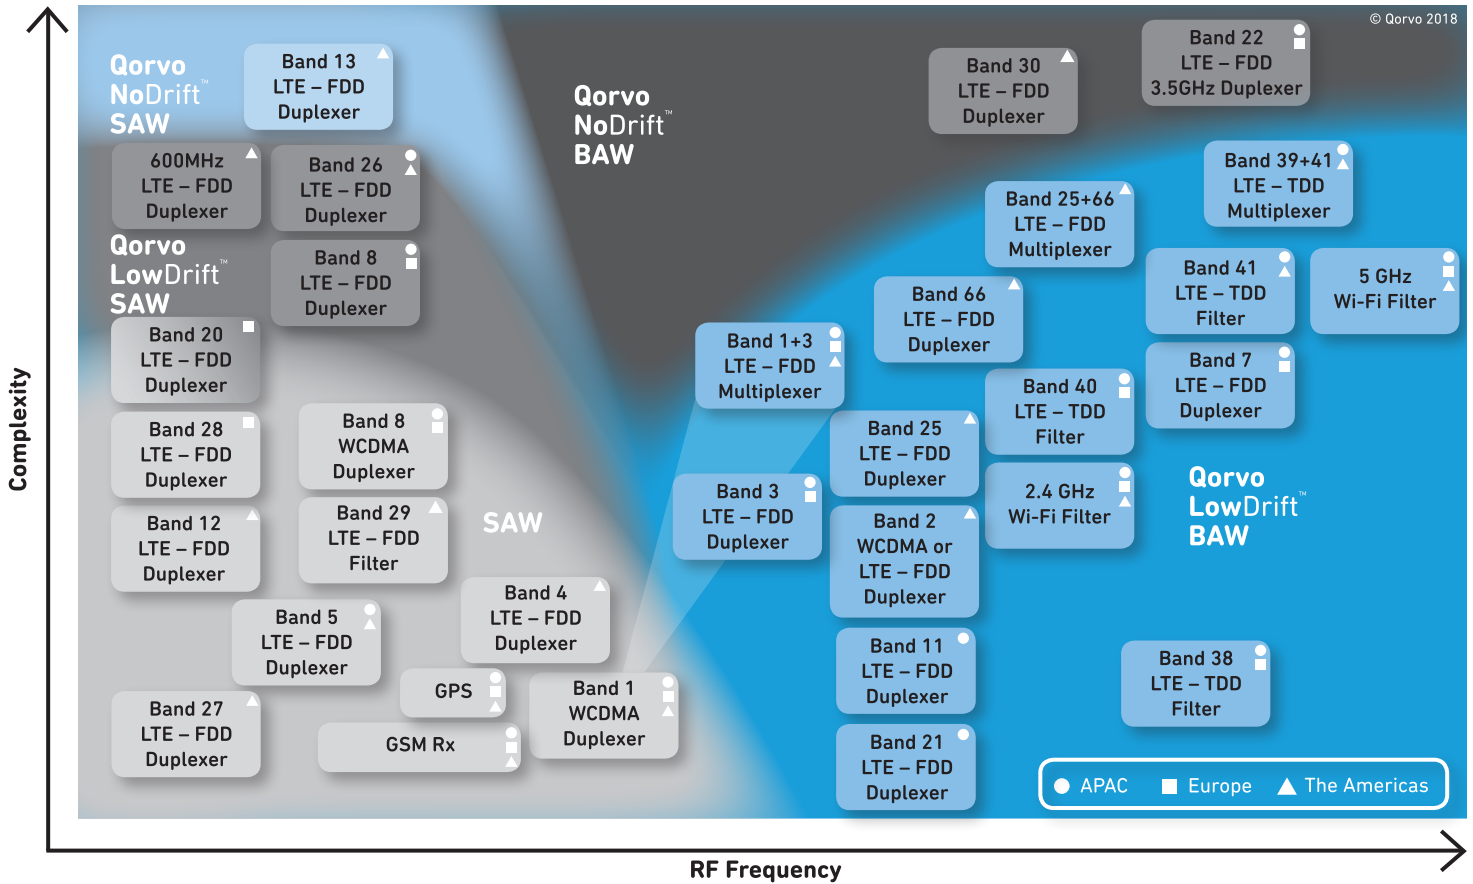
© Qorvo 2018

Complexity

Qorvo NoDrift™ SAW

Band 13 LTE – FDD Duplexer

Qorvo NoDrift™ BAW

Band 30 LTE – FDD Duplexer

Band 22 LTE – FDD 3.5GHz Duplexer

600MHz LTE – FDD Duplexer

Band 26 LTE – FDD Duplexer

Band 39+41 LTE – TDD Multiplexer

Band 25+66 LTE – FDD Multiplexer

Qorvo LowDrift™ SAW

Band 8 LTE – FDD Duplexer

Band 41 LTE – TDD Filter

5 GHz Wi-Fi Filter

Band 66 LTE – FDD Duplexer

Band 20 LTE – FDD Duplexer

Band 1+3 LTE – FDD Multiplexer

Band 7 LTE – FDD Duplexer

Band 40 LTE – TDD Filter

Band 28 LTE – FDD Duplexer

Band 8 WCDMA Duplexer

Band 25 LTE – FDD Duplexer

Band 3 LTE – FDD Duplexer

2.4 GHz Wi-Fi Filter

Qorvo LowDrift™ BAW

Band 29 LTE – FDD Filter

SAW

Band 12 LTE – FDD Duplexer

Band 2 WCDMA or LTE – FDD Duplexer

Band 4 LTE – FDD Duplexer

Band 5 LTE – FDD Duplexer

Band 11 LTE – FDD Duplexer

Band 38 LTE – TDD Filter

GPS

Band 1 WCDMA Duplexer

Band 27 LTE – FDD Duplexer

GSM Rx

Band 21 LTE – FDD Duplexer

APAC Europe The Americas

RF Frequency